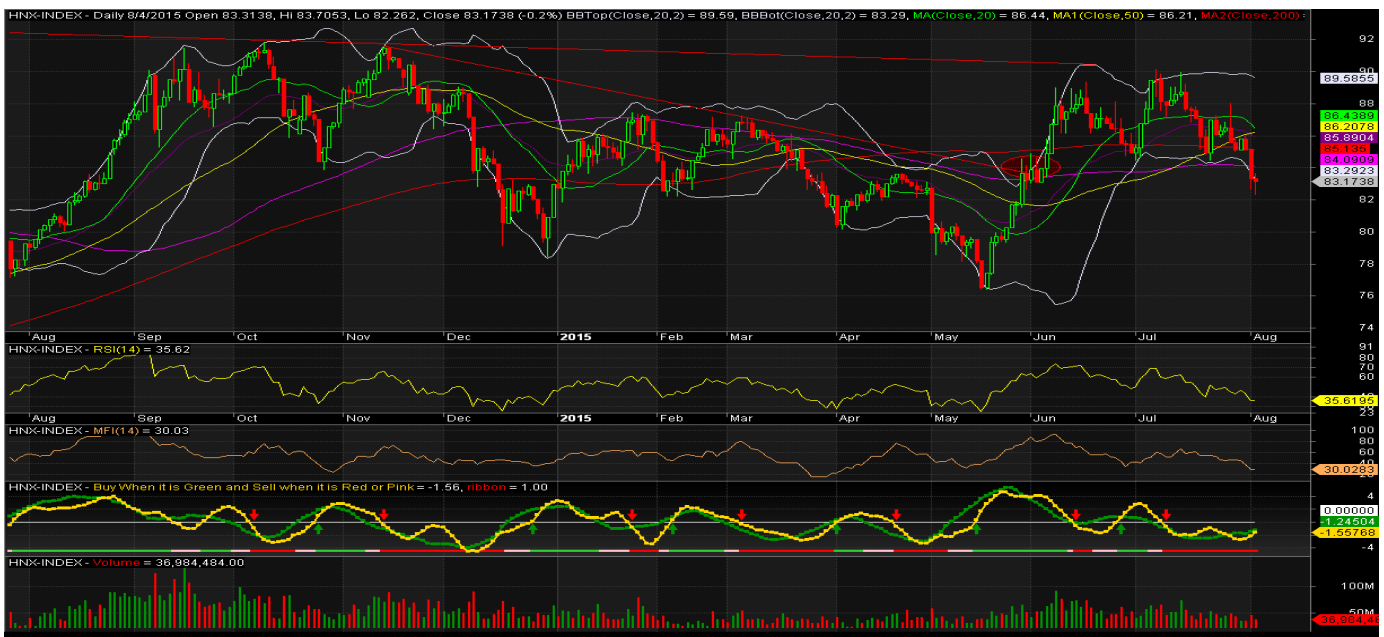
HNX-INDEX - Daily 8/4/2015 Open 83.3138, Hi 83.7053, Lo 82.262, Close 83.1738 (-0.2%) BBTop(Close,20,2) = 89.59, BBBot(Close,20,2) = 83.29, MA(Close,20) = 86.44, MA1(Close,50) = 86.21, MA2(Close,200) =

92
90
89.5855
88
86.4389
86.2078
85.8904
85.135
84.0909
83.2923
83.1738
82
80
78
76
74

Aug Sep Oct Nov Dec 2015 Feb Mar Apr May Jun Jul Aug

HNX-INDEX - RSI(14) = 35.62
91
80
70
60
35.6195
23

Aug Sep Oct Nov Dec 2015 Feb Mar Apr May Jun Jul Aug

HNX-INDEX - MFI(14) = 30.03
100
80
60
40
30.0283

HNX-INDEX - Buy When it is Green and Sell when it is Red or Pink = -1.56, ribbon = 1.00
4
0.00000
-1.24504
-1.55768
-4

HNX-INDEX - Volume = 36,984,484.00
100M
50M
36,984,48